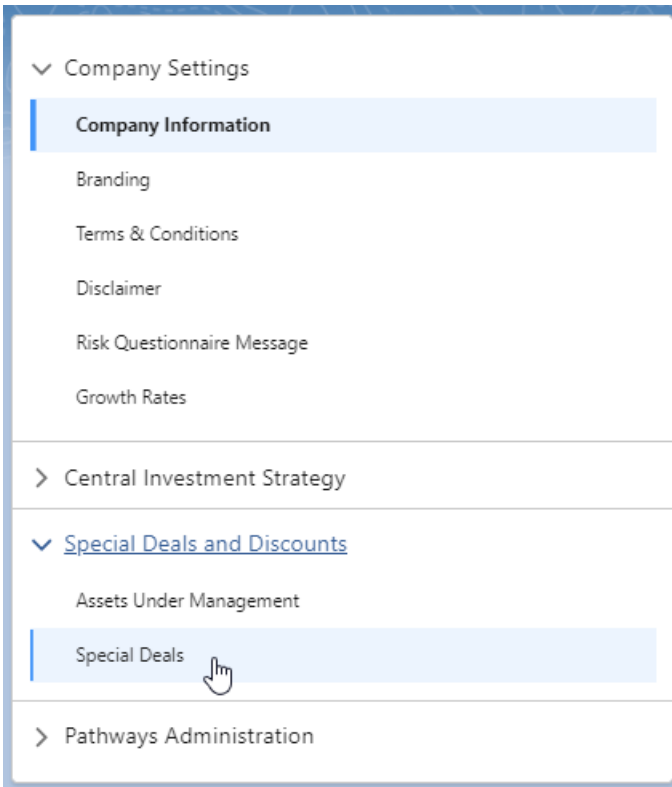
Company Settings

Company Information

Branding

Terms & Conditions

Disclaimer

Risk Questionnaire Message

Growth Rates

Central Investment Strategy

Special Deals and Discounts

Assets Under Management

Special Deals

Pathways Administration